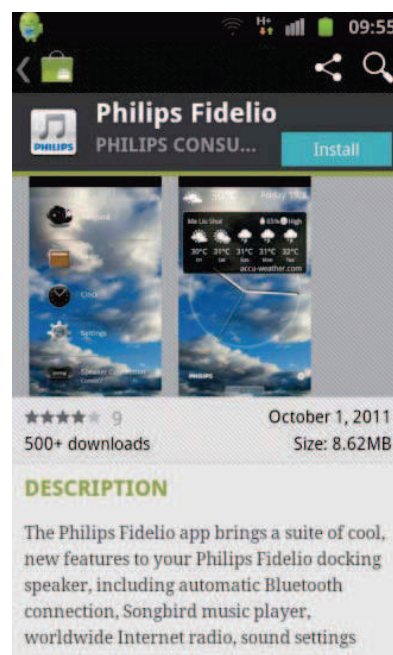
H+ 09:55

Philips Fidelio
PHILIPS CONSU...
Install

PHILIPS

Clock

Settings

PHILIPS

accu-weather.com

30°C 31°C 31°C 31°C 32°C

9 October 1, 2011
500+ downloads Size: 8.62MB

DESCRIPTION

The Philips Fidelio app brings a suite of cool, new features to your Philips Fidelio docking speaker, including automatic Bluetooth connection, Songbird music player, worldwide Internet radio, sound settings